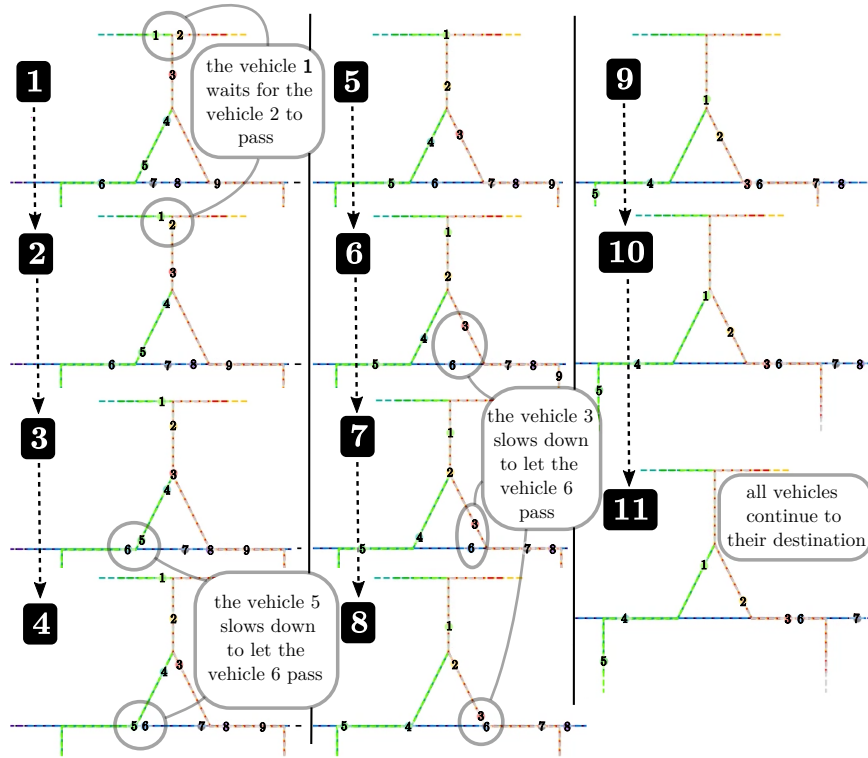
1

1 2

the vehicle **1** waits for the vehicle 2 to pass

3

4

5

6 7 8 9

2

1 2

3

4

5

6 7 8 9

3

1

2

3

4

6 5 7 8 9

4

1

the vehicle 5 slows down to let the vehicle 6 pass

2

4 3

5 6 7 8 9

5

1

2

4 3

5 6 7 8 9

6

1

2

3

4

5 6 7 8

9

7

1

the vehicle 3 slows down to let the vehicle 6 pass

2

3

4

5 6 7 8

8

1

2

3

5 4 6 7 8

9

1

2

5 4 3 6 7 8

10

1

2

4 3 6 7 8

5

11

all vehicles continue to their destination

1

2

4 3 6 7

5